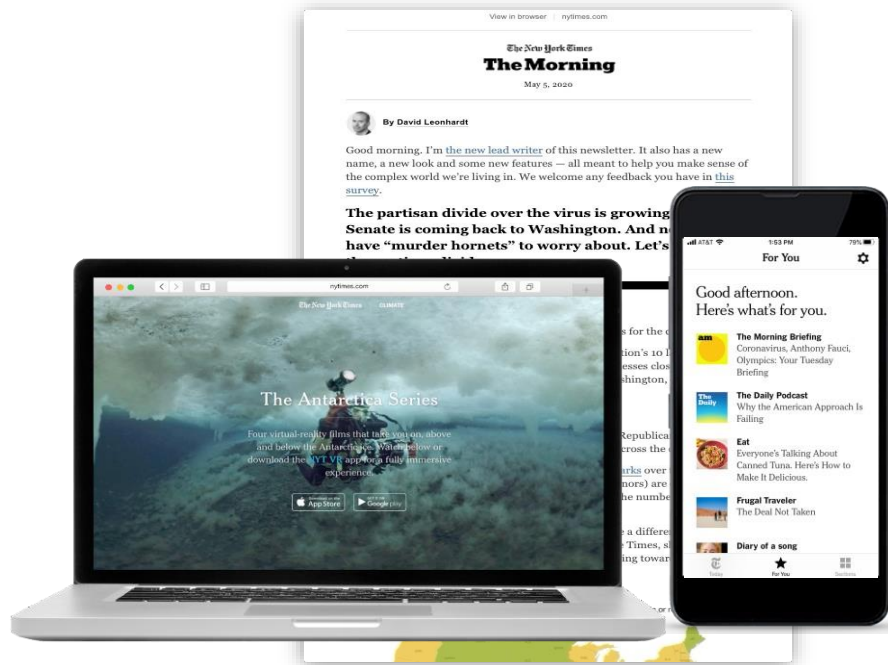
View in browser | nytimes.com

The New York Times
The Morning

May 5, 2020

By David Leonhardt

Good morning. I'm the new lead writer of this newsletter. It also has a new name, a new look and some new features — all meant to help you make sense of the complex world we're living in. We welcome any feedback you have in this survey.

The partisan divide over the virus is growing
Senate is coming back to Washington. And n
have "murder hornets" to worry about. Let's

s for the
tion's 10 l
esses clos
shington,

Republica
cross the

arks over
nors) are
he numbe

a differe
Times, s
ing towar

nytimes.com

The New York Times CLIMATE

The Antarctica Series

Four virtual-reality films that take you on, above and below the Antarctic ice. Watch below or download the NYT VR app for a fully immersive experience.

App Store
Google play

AT&T 1:53 PM 79%

For You

Good afternoon.
Here's what's for you.

am
The Morning Briefing
Coronavirus, Anthony Fauci, Olympics: Your Tuesday Briefing

The Daily
The Daily Podcast
Why the American Approach Is Failing

Eat
Everyone's Talking About Canned Tuna. Here's How to Make It Delicious.

Frugal Traveler
The Deal Not Taken

Diary of a song

Today
For You
Sections